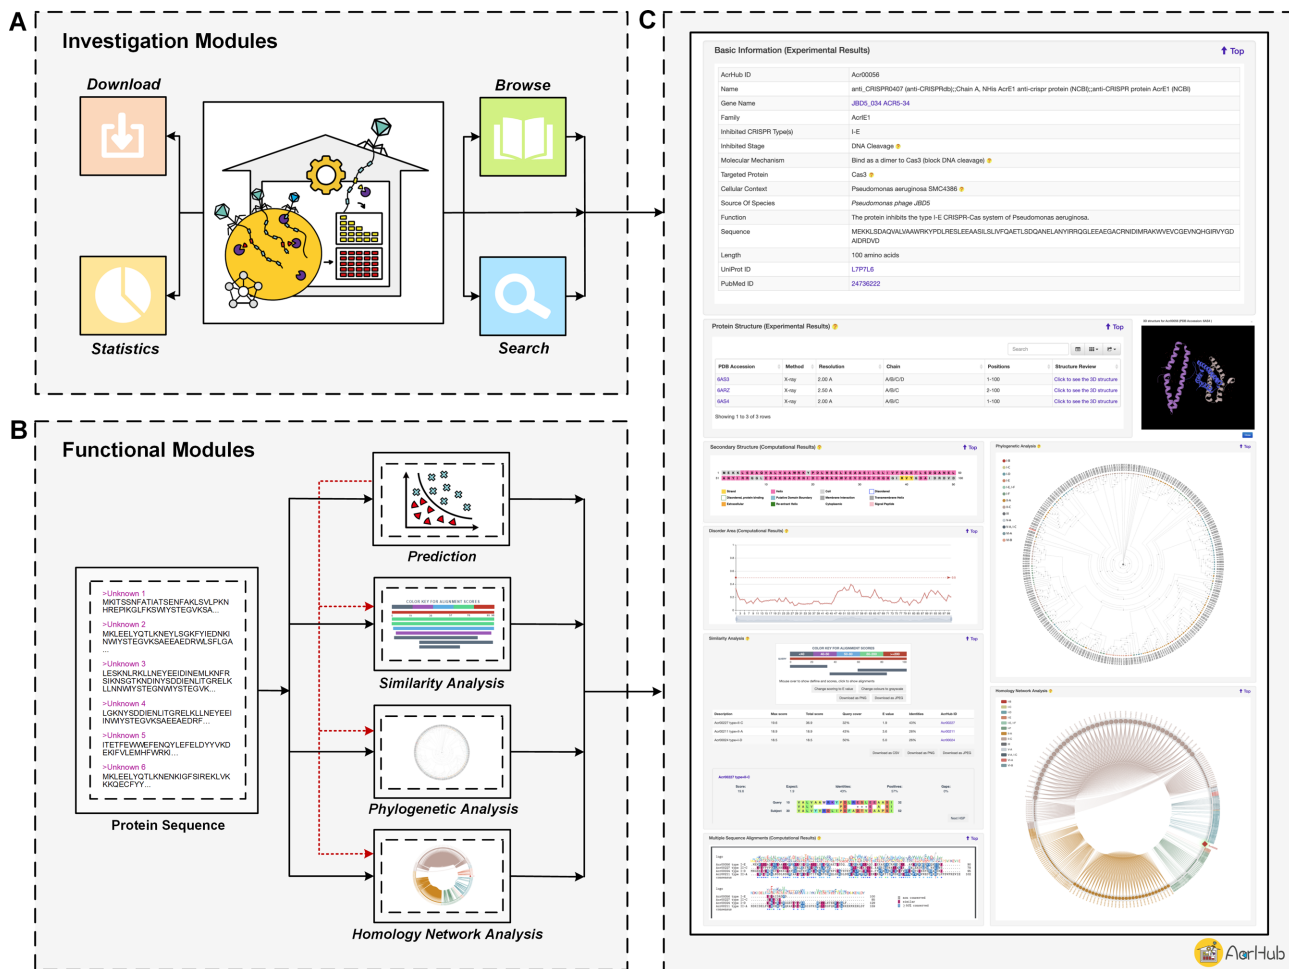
A

Investigation Modules

Download

Browse

Statistics

Search

B

Functional Modules

Prediction

>Unknown 1
MKTSSNFATIATSENFAKLSVLPKN HREPIKGLFKSWIYSTEGVKSA...
>Unknown 2
MKLEELYQTLKNEYLSGKFYIEDNKI NWIYSTEGVKSAEEAEDRWLSFLGA ...
>Unknown 3
LESKNLRKLLNEYEEIDINEMLKNFR SIKNSGTKNDINYSDDIENLITGRELK LLNNWIYSTEGNWIYSTEGVK...
>Unknown 4
LGKNYSDDIENLITGRELKLLNEYEEI INWIYSTEGVKSAEEAEDRF...
>Unknown 5
ITETFEWWEFENQYLEFELDYYVKD EKIFVLEMHFWRKI...
>Unknown 6
MKLEELYQTLKNENKIGFSIREKLVK KKQECFYY...

Protein Sequence

Similarity Analysis

Phylogenetic Analysis

Homology Network Analysis

C

Basic Information (Experimental Results)

Top

| AcrHub ID | Acr00056 |
|---|---|
| Name | anti_CRISPR0407 (anti-CRISPRdb);;Chain A, NHis AcrE1 anti-crispr protein (NCBI);;anti-CRISPR protein AcrE1 (NCBI) |
| Gene Name | JBD5_034 ACR5-34 |
| Family | AcrE1 |
| Inhibited CRISPR Type(s) | I-E |
| Inhibited Stage | DNA Cleavage |
| Molecular Mechanism | Bind as a dimer to Cas3 (block DNA cleavage) |
| Targeted Protein | Cas3 |
| Cellular Context | Pseudomonas aeruginosa SMC4386 |
| Source Of Species | Pseudomonas phage JBD5 |
| Function | The protein inhibits the type I-E CRISPR-Cas system of Pseudomonas aeruginosa. |
| Sequence | MEKKLSDAQVALVAAWRKYPDLRESLEEAASILSLIVFQAETLSDQANELANYIRRQGLEEAEGACRNIDIMRAKWVEVCGEVNQHGIRVYGD AIDRDVD |
| Length | 100 amino acids |
| UniProt ID | L7P7L6 |
| PubMed ID | 24736222 |

Protein Structure (Experimental Results)

Top

Search

| PDB Accession | Method | Resolution | Chain | Positions | Structure Review |
|---|---|---|---|---|---|
| 6AS3 | X-ray | 2.00 A | A/B/C/D | 1-100 | Click to see the 3D structure |
| 6AR2 | X-ray | 2.50 A | A/B/C | 2-100 | Click to see the 3D structure |
| 6AS4 | X-ray | 2.00 A | A/B/C | 1-100 | Click to see the 3D structure |

Showing 1 to 3 of 3 rows

Secondary Structure (Computational Results)

Top

Phylogenetic Analysis

Top

Disorder Area (Computational Results)

Top

Similarity Analysis

Top

Homology Network Analysis

Top

Multiple Sequence Alignments (Computational Results)

Top

AcrHub